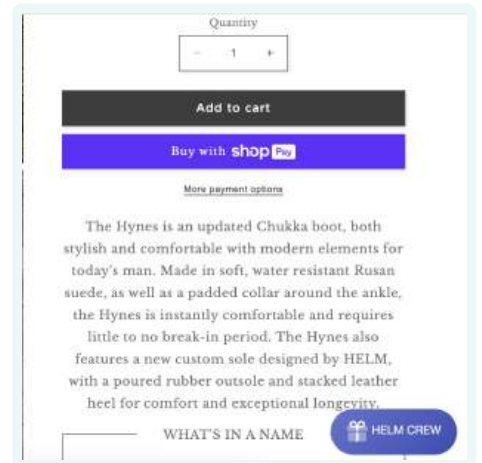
Quantity

− 1 +

Add to cart

Buy with shop Pay

More payment options

The Hynes is an updated Chukka boot, both stylish and comfortable with modern elements for today's man. Made in soft, water resistant Rusan suede, as well as a padded collar around the ankle, the Hynes is instantly comfortable and requires little to no break-in period. The Hynes also features a new custom sole designed by HELM, with a poured rubber outsole and stacked leather heel for comfort and exceptional longevity.

WHAT'S IN A NAME

HELM CREW